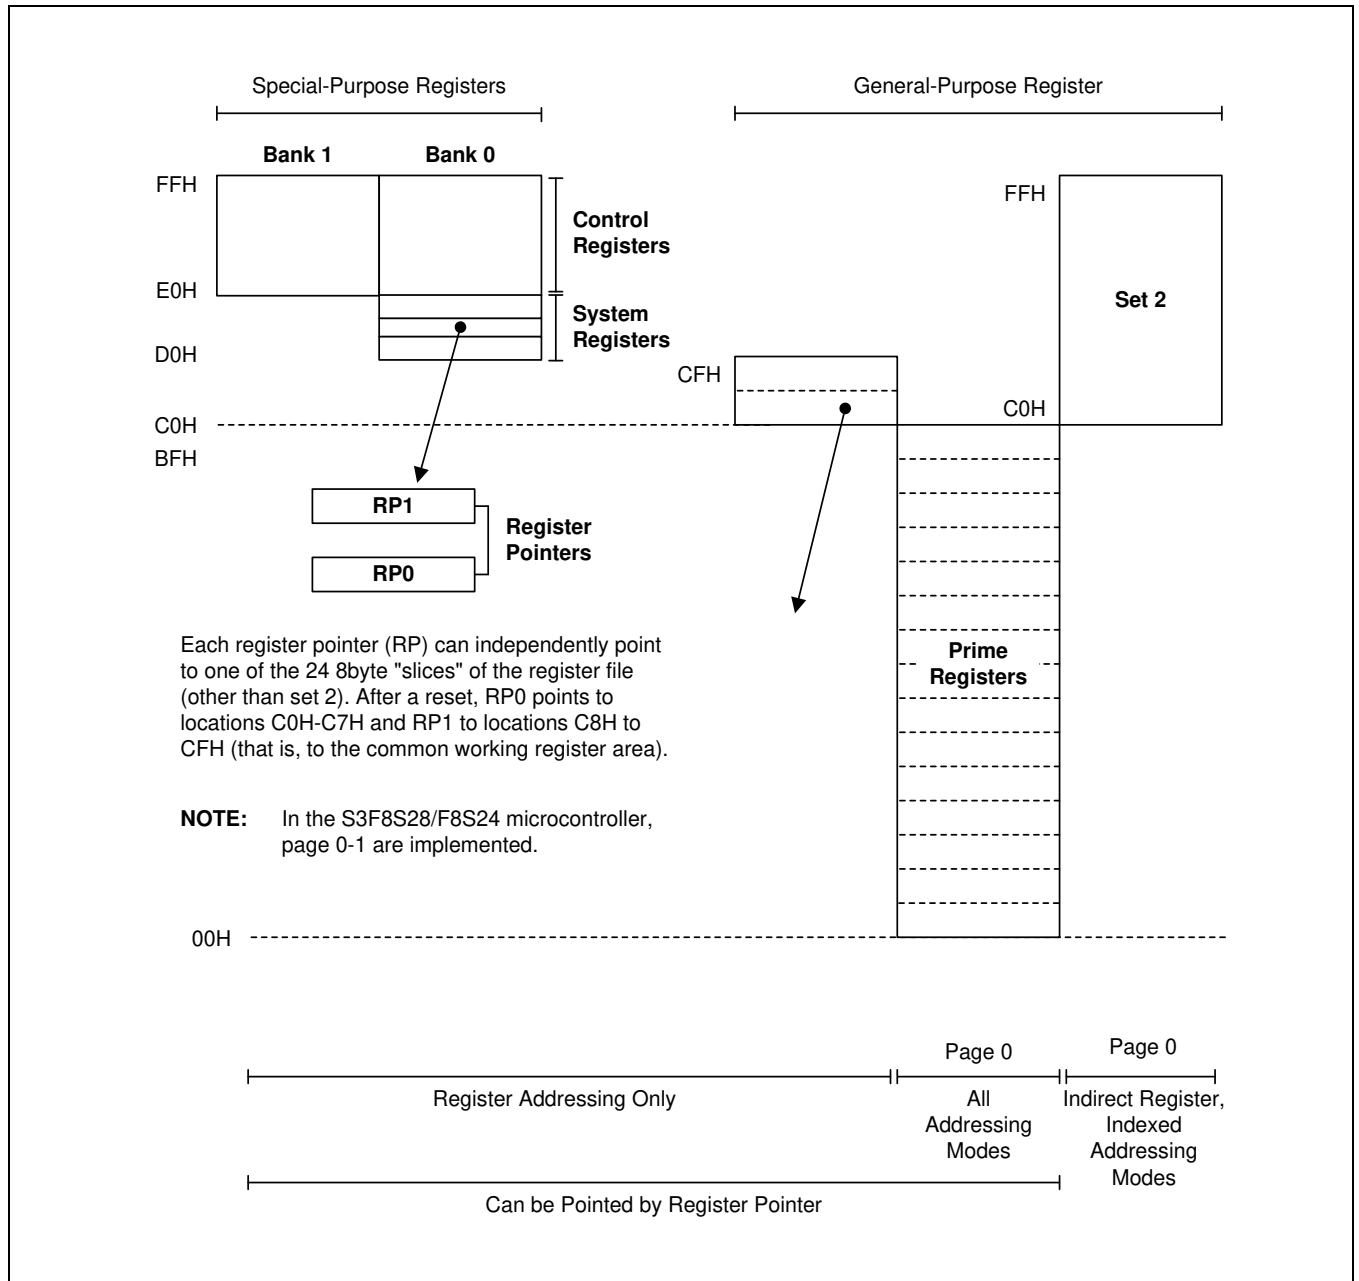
Special-Purpose Registers

General-Purpose Register

Bank 1

Bank 0

FFH

Control Registers

E0H

System Registers

D0H

FFH

Set 2

CFH

C0H

C0H

BFH

RP1

Register Pointers

RP0

Each register pointer (RP) can independently point to one of the 24 8byte "slices" of the register file (other than set 2). After a reset, RP0 points to locations C0H-C7H and RP1 to locations C8H to CFH (that is, to the common working register area).

Prime Registers

NOTE: In the S3F8S28/F8S24 microcontroller, page 0-1 are implemented.

00H

Page 0

Page 0

Register Addressing Only

All Addressing Modes

Indirect Register, Indexed Addressing Modes

Can be Pointed by Register Pointer